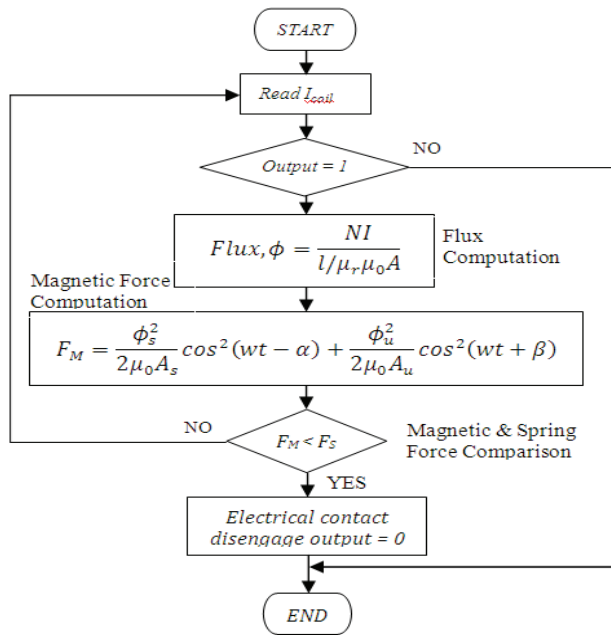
START

Read $I_{coil}$

Output = 1

NO

$Flux, \phi = \frac{NI}{l/\mu_r \mu_0 A}$

Flux Computation

Magnetic Force Computation

$F_M = \frac{\phi_s^2}{2\mu_0 A_s} cos^2(wt - \alpha) + \frac{\phi_u^2}{2\mu_0 A_u} cos^2(wt + \beta)$

NO

$F_M < F_S$

Magnetic & Spring Force Comparison

YES

Electrical contact disengage output = 0

END